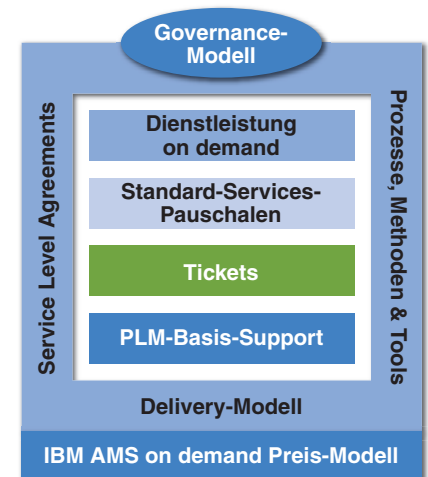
Governance-Modell

Service Level Agreements

Dienstleistung on demand

Standard-Services-Pauschalen

Tickets

PLM-Basis-Support

Prozesse, Methoden & Tools

Delivery-Modell

IBM AMS on demand Preis-Modell